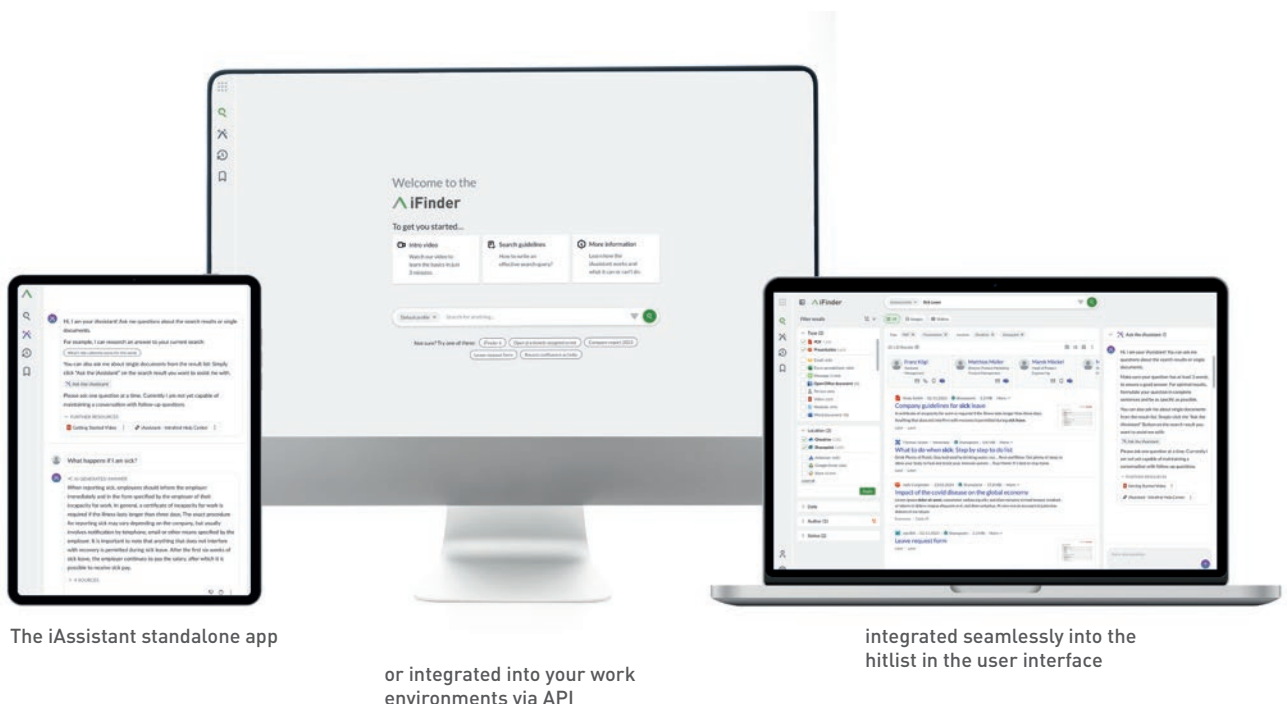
Welcome to the

iFinder

To get you started...

Intro video

Watch our video to learn the basics in just 3 minutes

Search guidelines

How to write an effective search query?

More information

Learn how the iAssistant works and what it can or can't do.

Default profile

Search for anything...

Not sure? Try one of these:

Hi, I am your iAssistant! Ask me questions about the search results or single documents.

For example, I can research an answer to your current search:

You can also ask me about single documents from the result list: Simply click "Ask the iAssistant" on the search result you want to assist he with.

Ask the iAssistant

Please ask one question at a time. Currently I am not yet capable of maintaining a conversation with follow-up questions.

FURTHER RESOURCES

Getting Started Video

iAssistant - IntraFind Help Center

What happens if I am sick?

AI GENERATED ANSWER

When reporting sick, employees should inform the employer immediately and in the form specified by the employer of their incapacity for work. In general, a certificate of incapacity for work is required if the illness lasts longer than three days. The exact procedure for reporting sick may vary depending on the company, but usually involves notification by telephone, email or other means specified by the employer. It is important to note that anything that does not interfere with recovery is permitted during sick leave. After the first six weeks of sick leave, the employer continues to pay the salary, after which it is possible to receive sick pay.

6 SOURCES

iFinder

Sick Leave

Filter results

Company guidelines for sick leave

What to do when sick. Step by step to do list

Impact of the covid disease on the global economy

Leave request form

Ask the iAssistant

The iAssistant standalone app

or integrated into your work environments via API

integrated seamlessly into the hitlist in the user interface